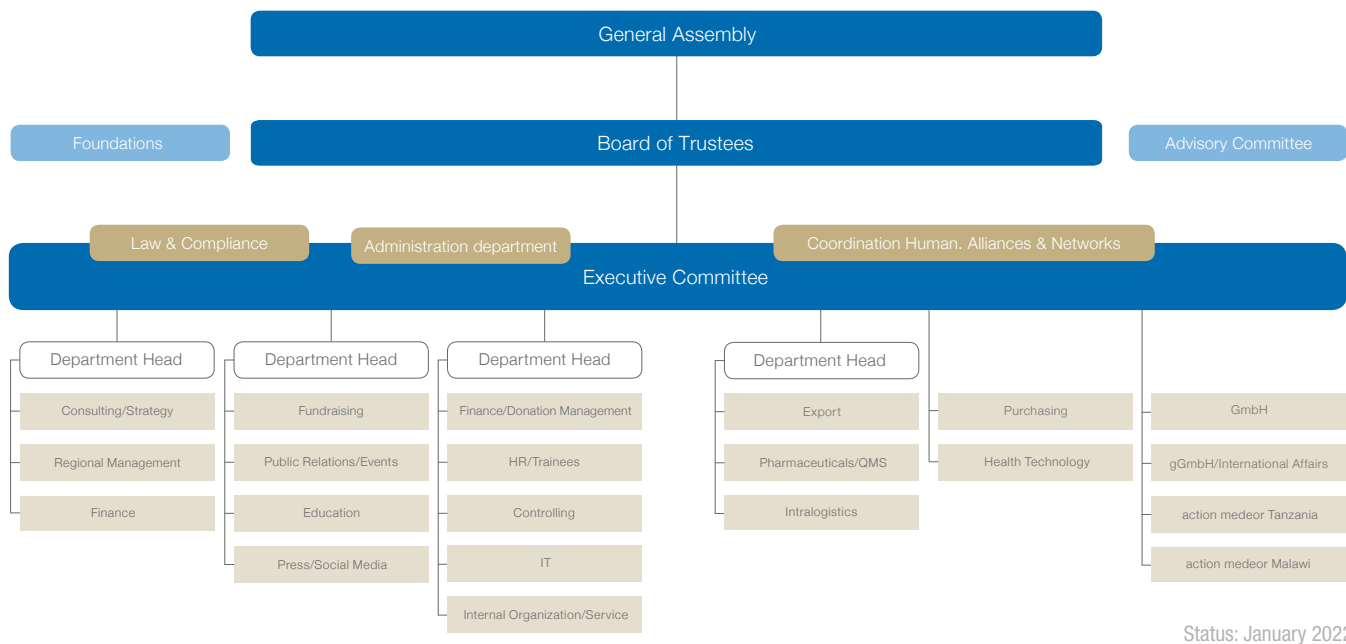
General Assembly

Foundations

Board of Trustees

Advisory Committee

Law & Compliance

Administration department

Coordination Human. Alliances & Networks

Executive Committee

Department Head

Consulting/Strategy

Regional Management

Finance

Department Head

Fundraising

Public Relations/Events

Education

Press/Social Media

Department Head

Finance/Donation Management

HR/Trainees

Controlling

IT

Internal Organization/Service

Department Head

Export

Pharmaceuticals/QMS

Intralogistics

Purchasing

Health Technology

GmbH

gGmbH/International Affairs

action medeor Tanzania

action medeor Malawi

Status: January 202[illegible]